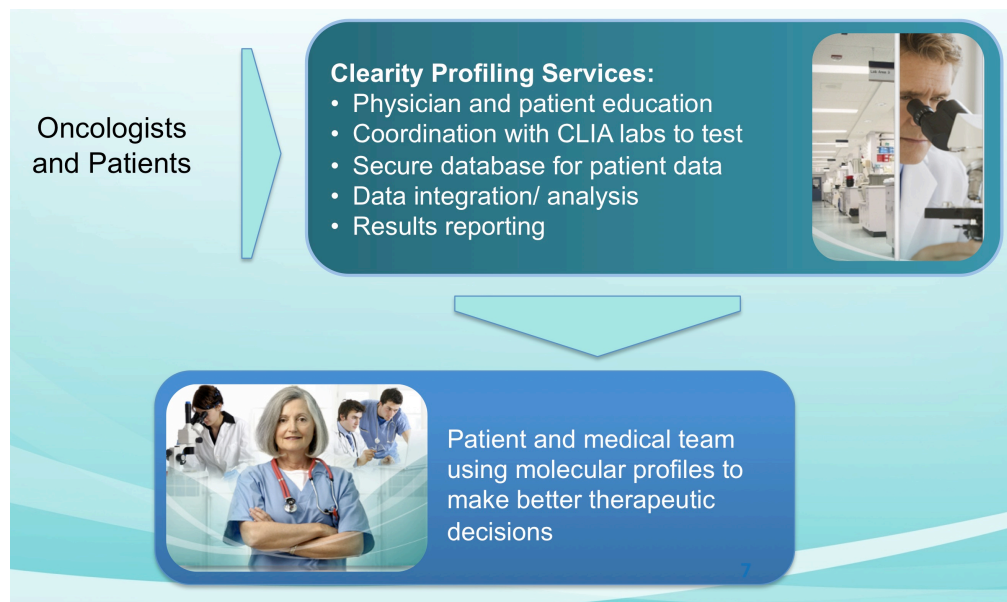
Oncologists and Patients

Clearity Profiling Services:
• Physician and patient education
• Coordination with CLIA labs to test
• Secure database for patient data
• Data integration/ analysis
• Results reporting

Patient and medical team using molecular profiles to make better therapeutic decisions

7